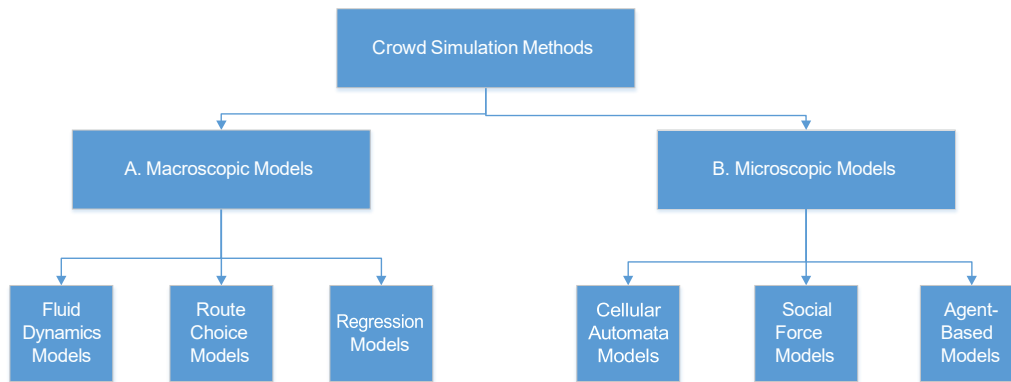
Crowd Simulation Methods

A. Macroscopic Models

B. Microscopic Models

Fluid Dynamics Models

Route Choice Models

Regression Models

Cellular Automata Models

Social Force Models

Agent-Based Models